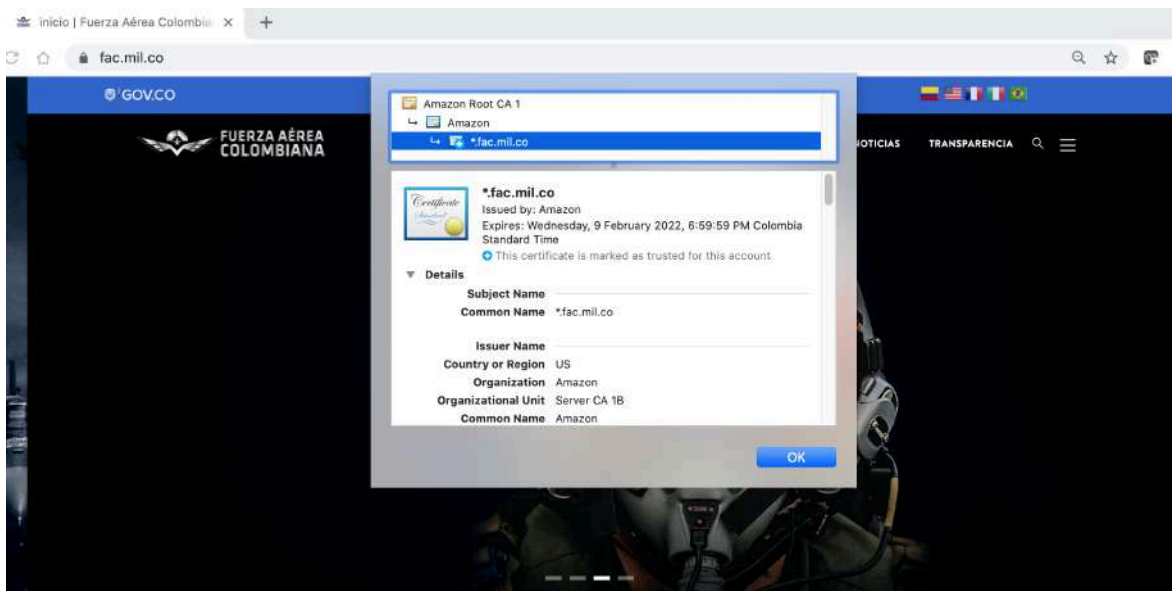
Inicio | Fuerza Aérea Colombia ×

fac.mil.co

GOV.CO

FUERZA AÉREA COLOMBIANA

OTICIAS TRANSPARENCIA

Amazon Root CA 1
Amazon
*.fac.mil.co

Certificate
Standard

*.fac.mil.co
Issued by: Amazon
Expires: Wednesday, 9 February 2022, 6:59:59 PM Colombia Standard Time
This certificate is marked as trusted for this account

Details

Subject Name
Common Name *.fac.mil.co

Issuer Name
Country or Region US
Organization Amazon
Organizational Unit Server CA 1B
Common Name Amazon

OK